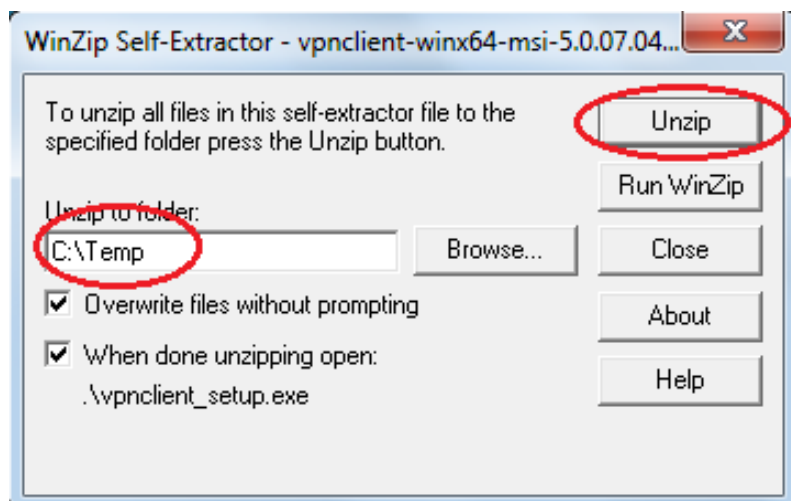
WinZip Self-Extractor - vpnclient-winx64-msi-5.0.07.04...

X

To unzip all files in this self-extractor file to the specified folder press the Unzip button.

Unzip

Run WinZip

Unzip to folder:

C:\Temp

Browse...

Close

Overwrite files without prompting

About

When done unzipping open:

.\vpnclient_setup.exe

Help